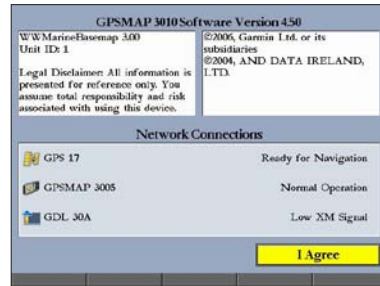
GPSMAP 3010 Software Version 4.50

WWMarineBasemap 3.00
Unit ID: 1

Legal Disclaimer: All information is presented for reference only. You assume total responsibility and risk associated with using this device.

©2006, Garmin Ltd. or its subsidiaries
©2004, AND DATA IRELAND, LTD.

Network Connections

GPS 17 Ready for Navigation

GPSMAP 3005 Normal Operation

GDL 30A Low XM Signal

I Agree